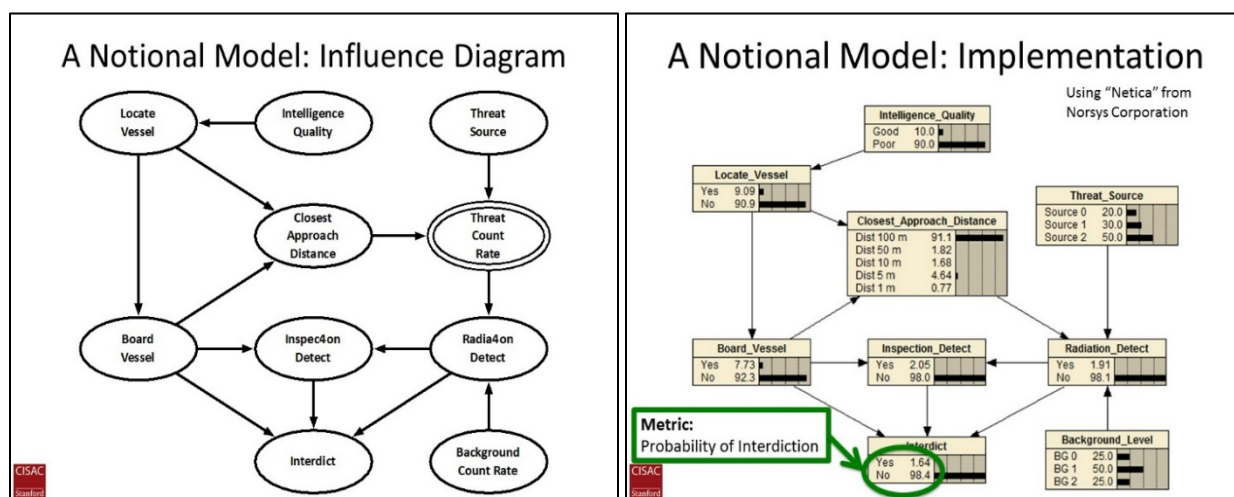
A Notional Model: Influence Diagram

Locate Vessel

Intelligence Quality

Threat Source

Closest Approach Distance

Threat Count Rate

Board Vessel

Inspec4on Detect

Radia4on Detect

Interdict

Background Count Rate

CISAC Stanford

A Notional Model: Implementation

Using "Netica" from Norsys Corporation

Intelligence_Quality
| | |
|---|---|
| Good | 10.0 |
| Poor | 90.0 |

Locate_Vessel
| | |
|---|---|
| Yes | 9.09 |
| No | 90.9 |

Threat_Source
| | |
|---|---|
| Source 0 | 20.0 |
| Source 1 | 30.0 |
| Source 2 | 50.0 |

Closest_Approach_Distance
| | |
|---|---|
| Dist 100 m | 91.1 |
| Dist 50 m | 1.82 |
| Dist 10 m | 1.68 |
| Dist 5 m | 4.64 |
| Dist 1 m | 0.77 |

Board_Vessel
| | |
|---|---|
| Yes | 7.73 |
| No | 92.3 |

Inspection_Detect
| | |
|---|---|
| Yes | 2.05 |
| No | 98.0 |

Radiation_Detect
| | |
|---|---|
| Yes | 1.91 |
| No | 98.1 |

Metric:
Probability of Interdiction

Interdict
| | |
|---|---|
| Yes | 1.64 |
| No | 98.4 |

Background_Level
| | |
|---|---|
| BG 0 | 25.0 |
| BG 1 | 50.0 |
| BG 2 | 25.0 |

CISAC Stanford